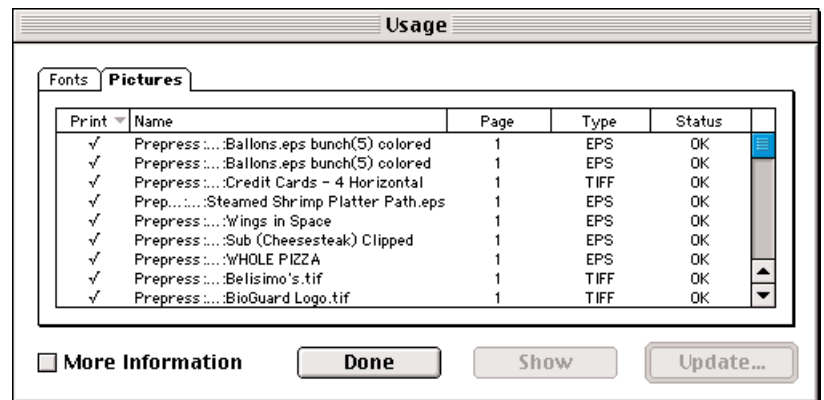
Usage

Fonts | Pictures

| Print | Name | Page | Type | Status |
|---|---|---|---|---|
| √ | Prepress:...:Ballons.eps bunch(5) colored | 1 | EPS | OK |
| √ | Prepress:...:Ballons.eps bunch(5) colored | 1 | EPS | OK |
| √ | Prepress:...:Credit Cards - 4 Horizontal | 1 | TIFF | OK |
| √ | Prep...:...:Steamed Shrimp Platter Path.eps | 1 | EPS | OK |
| √ | Prepress:...:Wings in Space | 1 | EPS | OK |
| √ | Prepress:...:Sub (Cheesesteak) Clipped | 1 | EPS | OK |
| √ | Prepress:...:WHOLE PIZZA | 1 | EPS | OK |
| √ | Prepress:...:Belisimo's.tif | 1 | TIFF | OK |
| √ | Prepress:...:BioGuard Logo.tif | 1 | TIFF | OK |

More Information

Done

Show

Update...